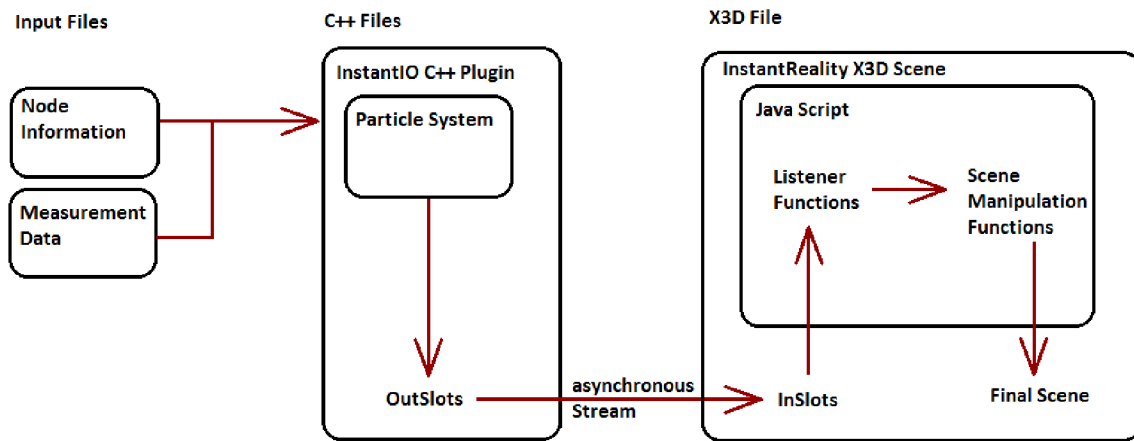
Input Files

Node Information

Measurement Data

C++ Files

InstantIO C++ Plugin

Particle System

OutSlots

asynchronous Stream

X3D File

InstantReality X3D Scene

Java Script

Listener Functions

Scene Manipulation Functions

InSlots

Final Scene